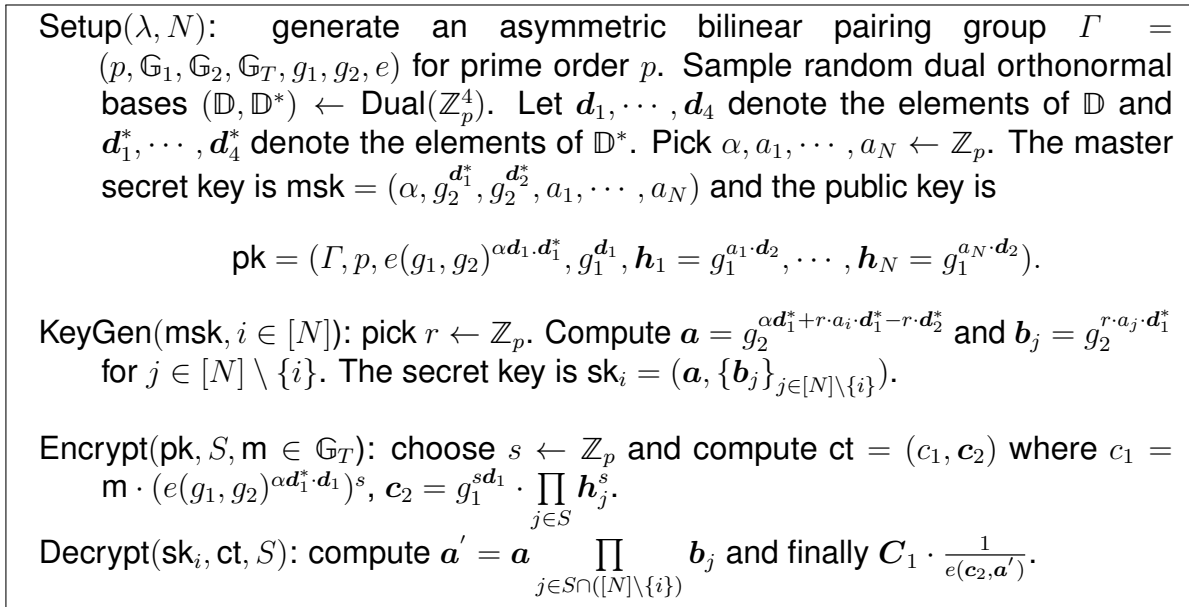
Setup$(\lambda, N)$: generate an asymmetric bilinear pairing group $\Gamma = (p, \mathbb{G}_1, \mathbb{G}_2, \mathbb{G}_T, g_1, g_2, e)$ for prime order $p$. Sample random dual orthonormal bases $(\mathbb{D}, \mathbb{D}^*) \leftarrow$ Dual$(\mathbb{Z}_p^4)$. Let $\boldsymbol{d}_1, \cdots, \boldsymbol{d}_4$ denote the elements of $\mathbb{D}$ and $\boldsymbol{d}_1^*, \cdots, \boldsymbol{d}_4^*$ denote the elements of $\mathbb{D}^*$. Pick $\alpha, a_1, \cdots, a_N \leftarrow \mathbb{Z}_p$. The master secret key is msk $= (\alpha, g_2^{\boldsymbol{d}_1^*}, g_2^{\boldsymbol{d}_2^*}, a_1, \cdots, a_N)$ and the public key is

$$\mathsf{pk} = (\Gamma, p, e(g_1, g_2)^{\alpha \boldsymbol{d}_1 \cdot \boldsymbol{d}_1^*}, g_1^{\boldsymbol{d}_1}, \boldsymbol{h}_1 = g_1^{a_1 \cdot \boldsymbol{d}_2}, \cdots, \boldsymbol{h}_N = g_1^{a_N \cdot \boldsymbol{d}_2}).$$

KeyGen(msk, $i \in [N]$): pick $r \leftarrow \mathbb{Z}_p$. Compute $\boldsymbol{a} = g_2^{\alpha \boldsymbol{d}_1^* + r \cdot a_i \cdot \boldsymbol{d}_1^* - r \cdot \boldsymbol{d}_2^*}$ and $\boldsymbol{b}_j = g_2^{r \cdot a_j \cdot \boldsymbol{d}_1^*}$ for $j \in [N] \setminus \{i\}$. The secret key is sk$_i = (\boldsymbol{a}, \{\boldsymbol{b}_j\}_{j \in [N] \setminus \{i\}})$.

Encrypt(pk, $S$, m $\in \mathbb{G}_T$): choose $s \leftarrow \mathbb{Z}_p$ and compute ct $= (c_1, \boldsymbol{c}_2)$ where $c_1 = \mathsf{m} \cdot (e(g_1, g_2)^{\alpha \boldsymbol{d}_1^* \cdot \boldsymbol{d}_1})^s$, $\boldsymbol{c}_2 = g_1^{s \boldsymbol{d}_1} \cdot \prod_{j \in S} \boldsymbol{h}_j^s$.

Decrypt(sk$_i$, ct, $S$): compute $\boldsymbol{a}' = \boldsymbol{a} \prod_{j \in S \cap ([N] \setminus \{i\})} \boldsymbol{b}_j$ and finally $\boldsymbol{C}_1 \cdot \frac{1}{e(\boldsymbol{c}_2, \boldsymbol{a}')}$.